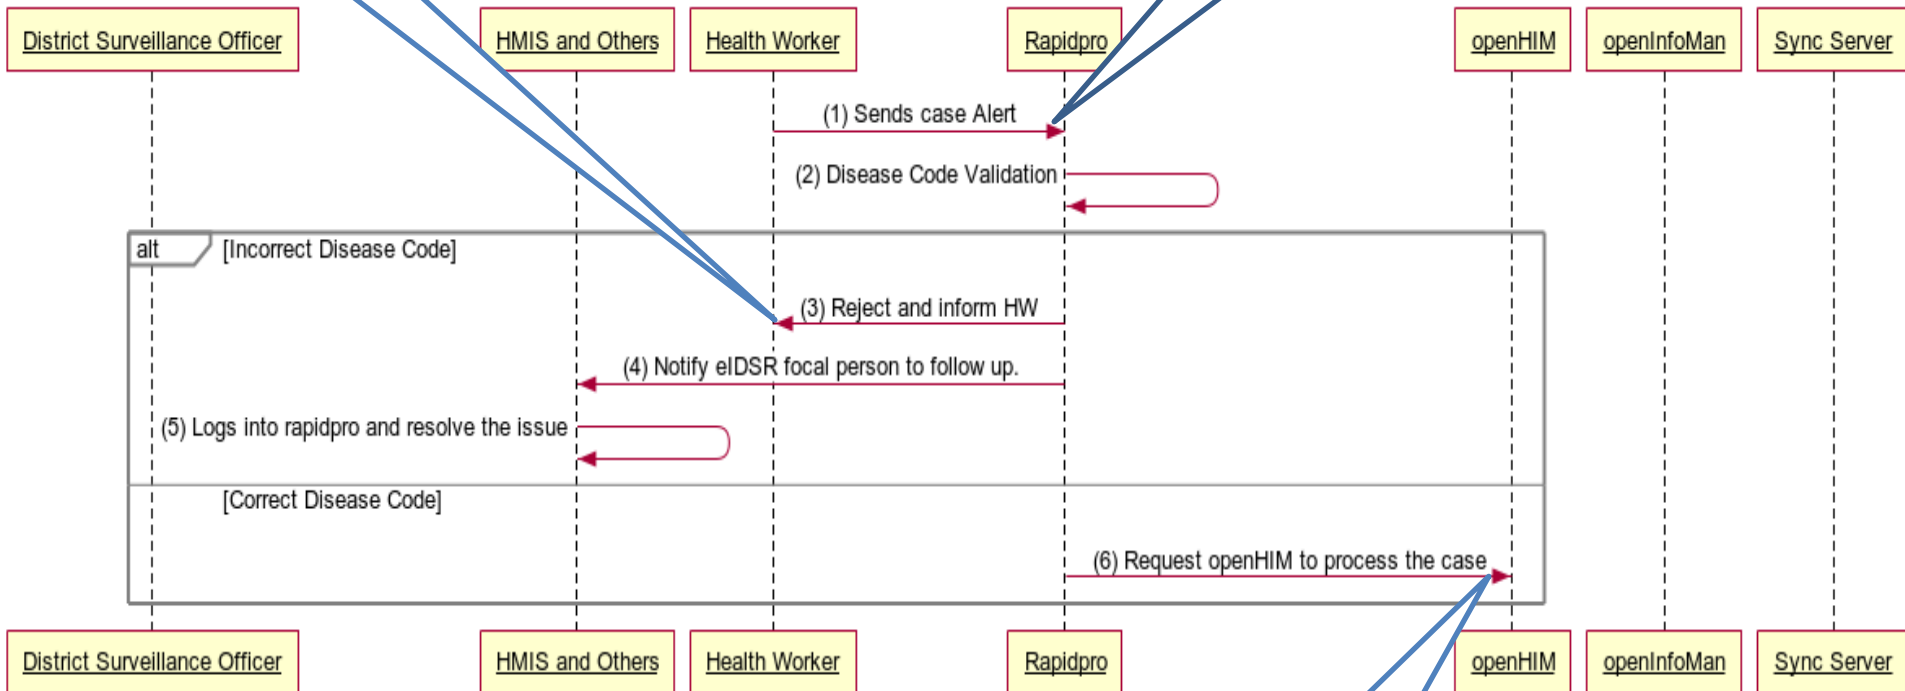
District Surveillance Officer
HMIS and Others
Health Worker
Rapidpro
openHIM
openInfoMan
Sync Server

(1) Sends case Alert

(2) Disease Code Validation

alt [Incorrect Disease Code]

(3) Reject and inform HW

(4) Notify eIDSR focal person to follow up.

(5) Logs into rapidpro and resolve the issue

[Correct Disease Code]

(6) Request openHIM to process the case

District Surveillance Officer
HMIS and Others
Health Worker
Rapidpro
openHIM
openInfoMan
Sync Server